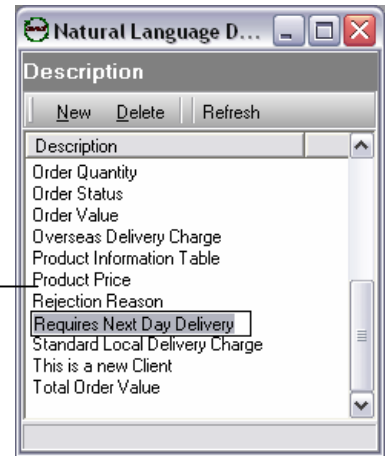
Natural Language D...

Description

New Delete Refresh

Description

Order Quantity
Order Status
Order Value
Overseas Delivery Charge
Product Information Table
Product Price
Rejection Reason
Requires Next Day Delivery
Standard Local Delivery Charge
This is a new Client
Total Order Value